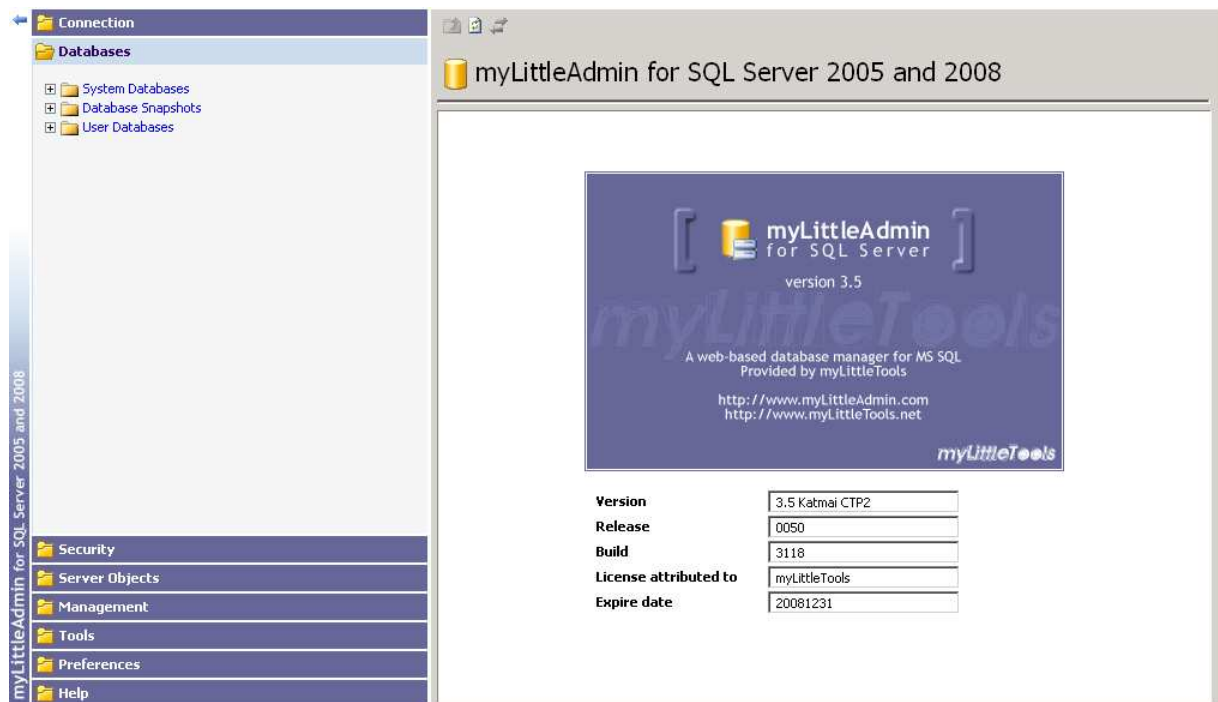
Connection

Databases

System Databases
Database Snapshots
User Databases

myLittleAdmin for SQL Server 2005 and 2008

Security
Server Objects
Management
Tools
Preferences
Help

myLittleAdmin for SQL Server 2005 and 2008

myLittleAdmin
for SQL Server
version 3.5

myLittleTools

A web-based database manager for MS SQL
Provided by myLittleTools

http://www.myLittleAdmin.com
http://www.myLittleTools.net

myLittleTools

| | |
|---|---|
| Version | 3.5 Katmai CTP2 |
| Release | 0050 |
| Build | 3118 |
| License attributed to | myLittleTools |
| Expire date | 20081231 |